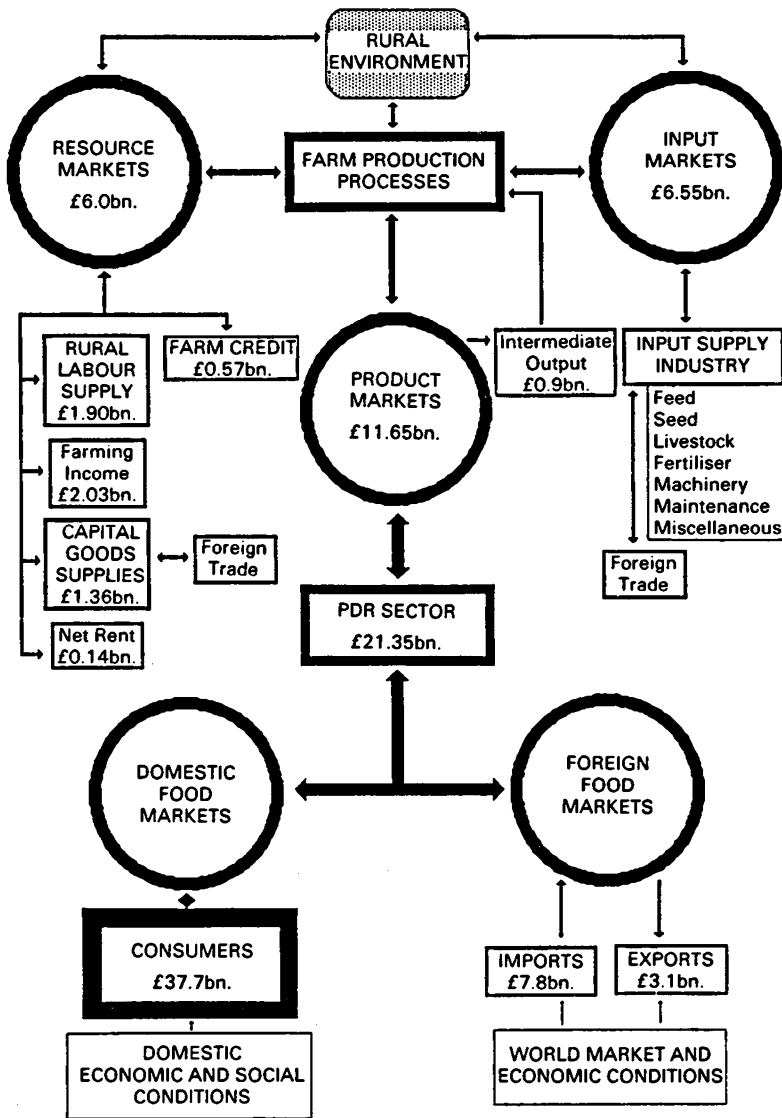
RURAL ENVIRONMENT

RESOURCE MARKETS
£6.0bn.

FARM PRODUCTION PROCESSES

INPUT MARKETS
£6.55bn.

RURAL LABOUR SUPPLY
£1.90bn.

FARM CREDIT
£0.57bn.

PRODUCT MARKETS
£11.65bn.

Intermediate Output
£0.9bn.

INPUT SUPPLY INDUSTRY

Feed
Seed
Livestock
Fertiliser
Machinery
Maintenance
Miscellaneous

Farming Income
£2.03bn.

CAPITAL GOODS SUPPLIES
£1.36bn.

Foreign Trade

Foreign Trade

Net Rent
£0.14bn.

PDR SECTOR
£21.35bn.

DOMESTIC FOOD MARKETS

FOREIGN FOOD MARKETS

CONSUMERS
£37.7bn.

IMPORTS
£7.8bn.

EXPORTS
£3.1bn.

DOMESTIC ECONOMIC AND SOCIAL CONDITIONS

WORLD MARKET AND ECONOMIC CONDITIONS